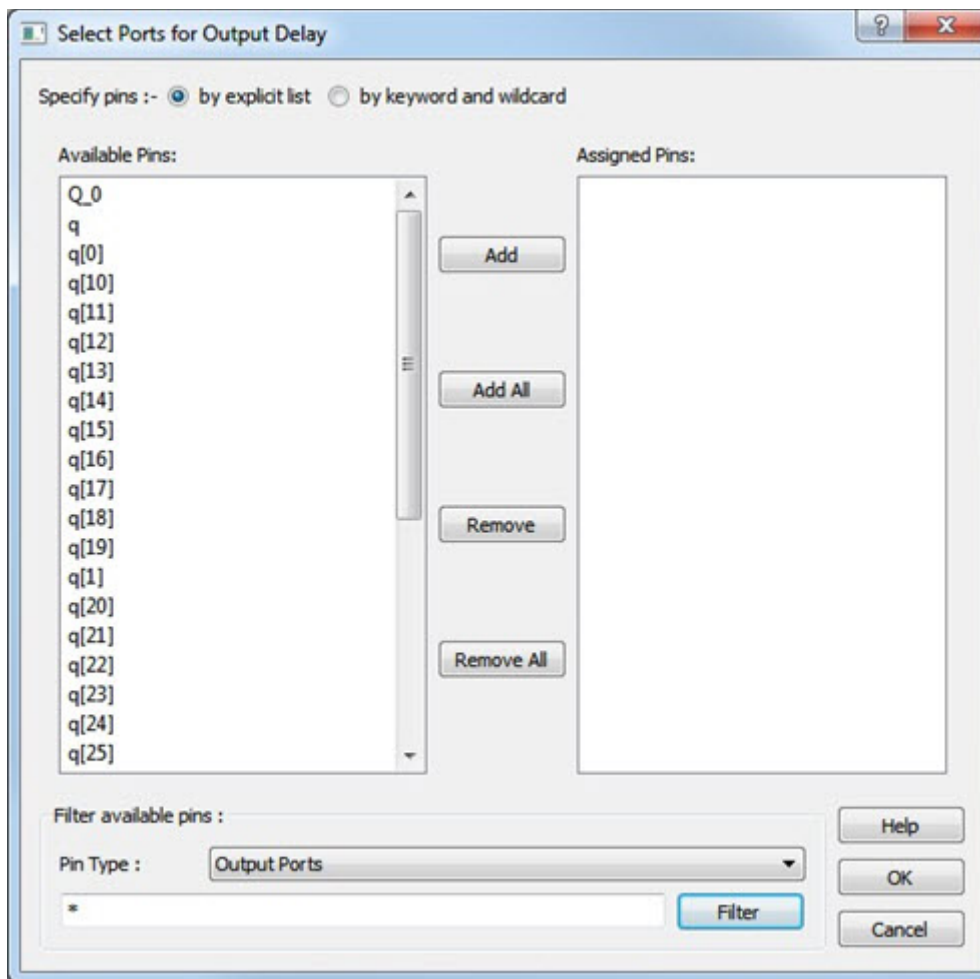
Select Ports for Output Delay

?

x

Specify pins :- by explicit list by keyword and wildcard

Available Pins:

Q_0
q
q[0]
q[10]
q[11]
q[12]
q[13]
q[14]
q[15]
q[16]
q[17]
q[18]
q[19]
q[1]
q[20]
q[21]
q[22]
q[23]
q[24]
q[25]

Add

Add All

Remove

Remove All

Assigned Pins:

Filter available pins :

Pin Type : Output Ports

*

Filter

Help

OK

Cancel